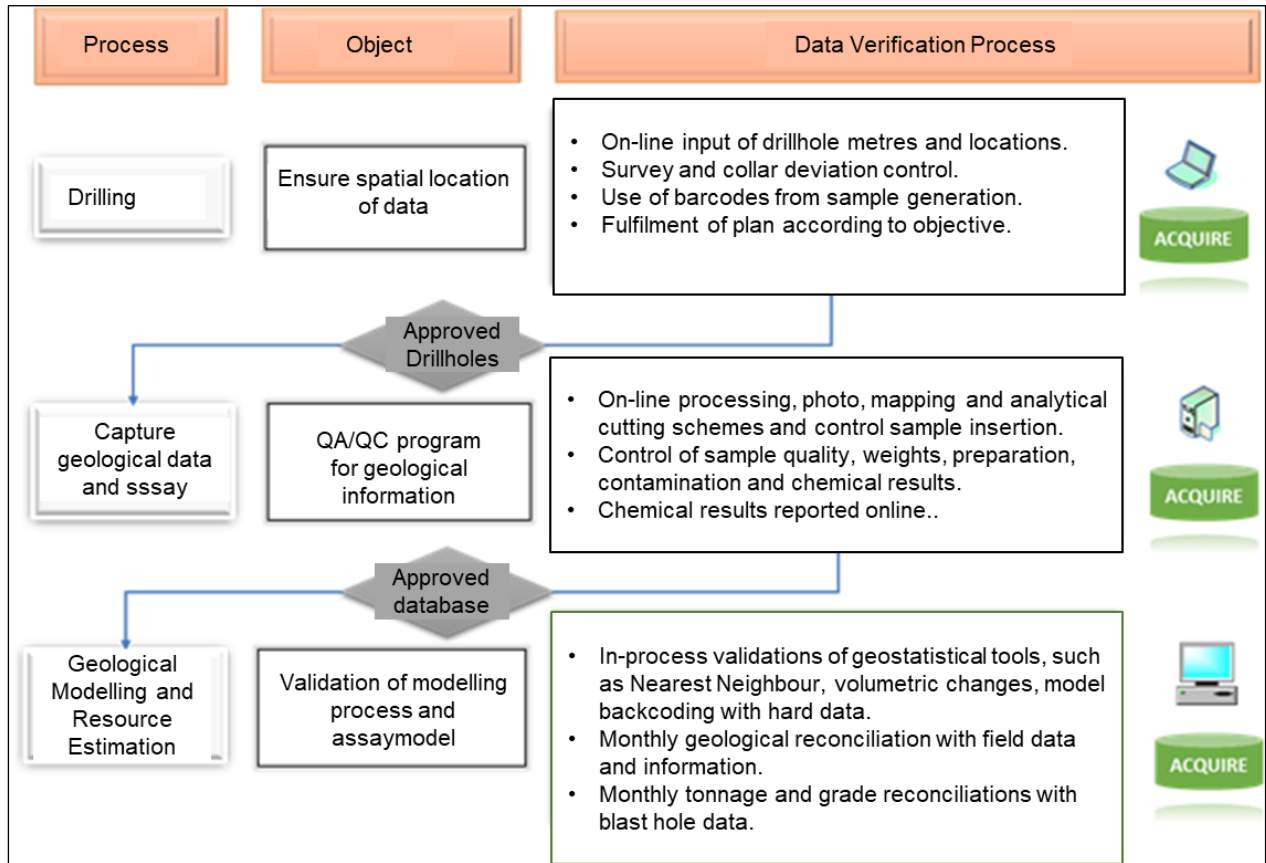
Process

Object

Data Verification Process

Drilling

Ensure spatial location of data

- On-line input of drillhole metres and locations.
- Survey and collar deviation control.
- Use of barcodes from sample generation.
- Fulfilment of plan according to objective.

ACQUIRE

Approved Drillholes

Capture geological data and sssay

QA/QC program for geological information

- On-line processing, photo, mapping and analytical cutting schemes and control sample insertion.
- Control of sample quality, weights, preparation, contamination and chemical results.
- Chemical results reported online..

ACQUIRE

Approved database

Geological Modelling and Resource Estimation

Validation of modelling process and assaymodel

- In-process validations of geostatistical tools, such as Nearest Neighbour, volumetric changes, model backcoding with hard data.
- Monthly geological reconciliation with field data and information.
- Monthly tonnage and grade reconciliations with blast hole data.

ACQUIRE